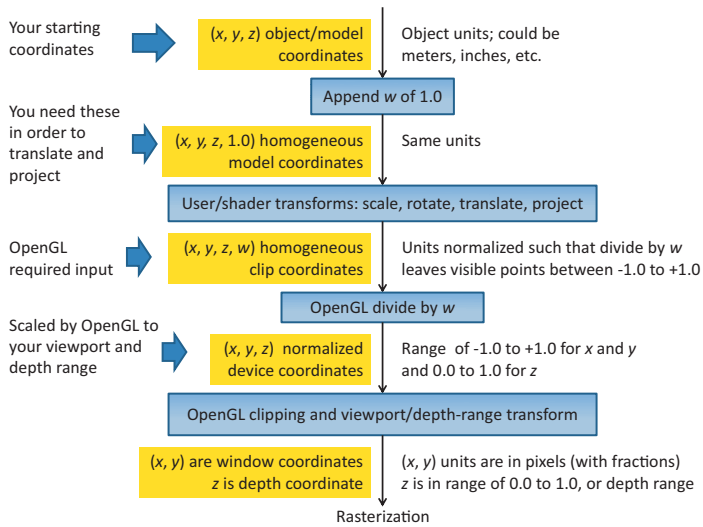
Your starting coordinates

($x$, $y$, $z$) object/model coordinates

Object units; could be meters, inches, etc.

Append $w$ of 1.0

You need these in order to translate and project

($x$, $y$, $z$, 1.0) homogeneous model coordinates

Same units

User/shader transforms: scale, rotate, translate, project

OpenGL required input

($x$, $y$, $z$, $w$) homogeneous clip coordinates

Units normalized such that divide by $w$ leaves visible points between -1.0 to +1.0

OpenGL divide by $w$

Scaled by OpenGL to your viewport and depth range

($x$, $y$, $z$) normalized device coordinates

Range of -1.0 to +1.0 for $x$ and $y$ and 0.0 to 1.0 for $z$

OpenGL clipping and viewport/depth-range transform

($x$, $y$) are window coordinates
$z$ is depth coordinate

($x$, $y$) units are in pixels (with fractions)
$z$ is in range of 0.0 to 1.0, or depth range

Rasterization